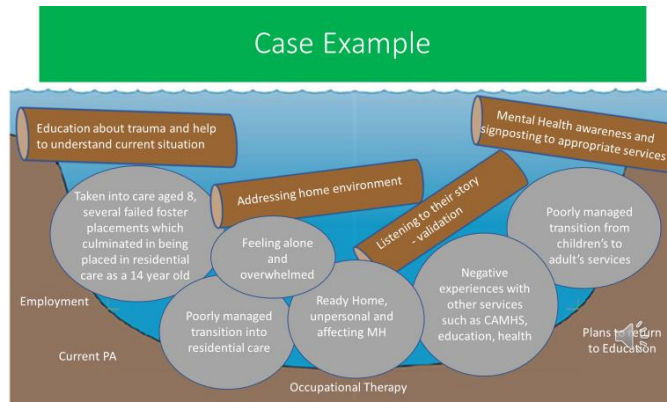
Case Example

Education about trauma and help to understand current situation

Mental Health awareness and signposting to appropriate services

Addressing home environment

Listening to their story - validation

Taken into care aged 8, several failed foster placements which culminated in being placed in residential care as a 14 year old

Feeling alone and overwhelmed

Poorly managed transition from children's to adult's services

Negative experiences with other services such as CAMHS, education, health

Ready Home, unpersonal and affecting MH

Poorly managed transition into residential care

Employment

Current PA

Plans to return to Education

Occupational Therapy